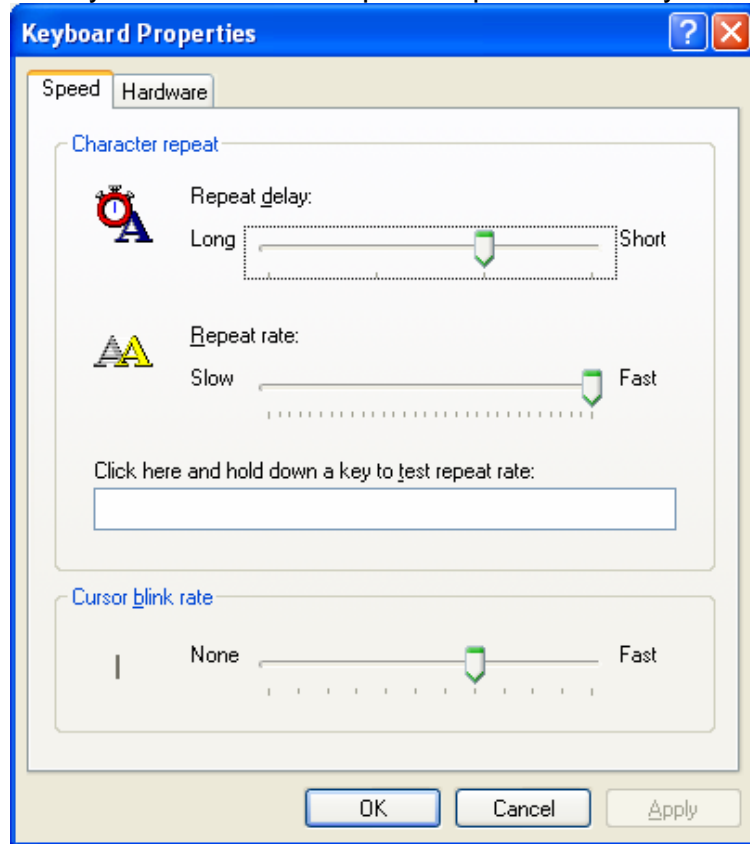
Keyboard Properties

?

Speed

Hardware

Character repeat

Repeat delay:

Long

Short

Repeat rate:

Slow

Fast

Click here and hold down a key to test repeat rate:

Cursor blink rate

None

Fast

OK

Cancel

Apply